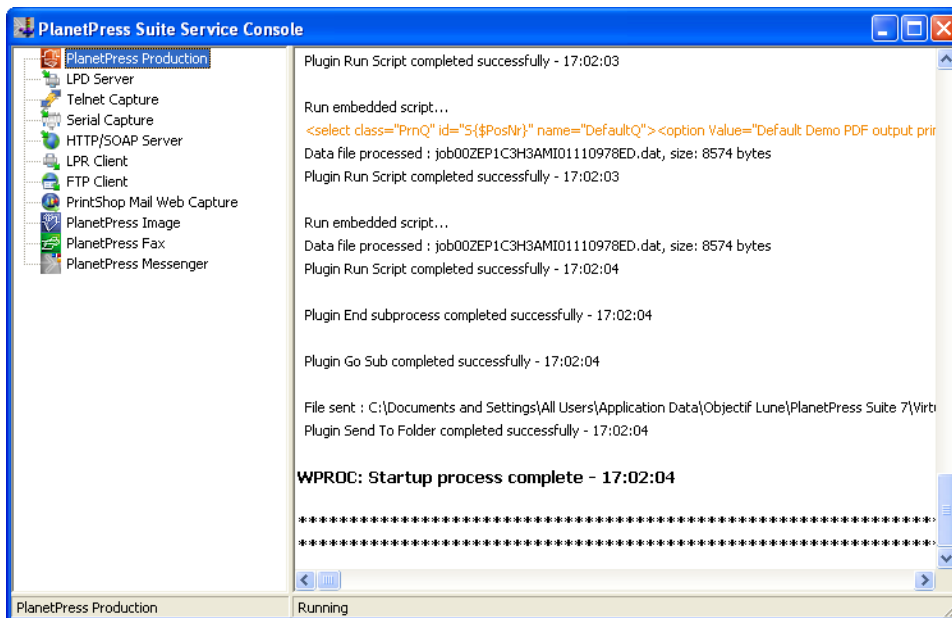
PlanetPress Suite Service Console

PlanetPress Production
LPD Server
Telnet Capture
Serial Capture
HTTP/SOAP Server
LPR Client
FTP Client
PrintShop Mail Web Capture
PlanetPress Image
PlanetPress Fax
PlanetPress Messenger

Plugin Run Script completed successfully - 17:02:03

Run embedded script...
<select class="PrnQ" id="S{$PosNr}" name="DefaultQ"><option Value="Default Demo PDF output pri
Data file processed : job00ZEP1C3H3AMI01110978ED.dat, size: 8574 bytes
Plugin Run Script completed successfully - 17:02:03

Run embedded script...
Data file processed : job00ZEP1C3H3AMI01110978ED.dat, size: 8574 bytes
Plugin Run Script completed successfully - 17:02:04

Plugin End subprocess completed successfully - 17:02:04

Plugin Go Sub completed successfully - 17:02:04

File sent : C:\Documents and Settings\All Users\Application Data\Objectif Lune\PlanetPress Suite 7\Virt
Plugin Send To Folder completed successfully - 17:02:04

WPROC: Startup process complete - 17:02:04

**************************************************************************************
**************************************************************************************

PlanetPress Production
Running